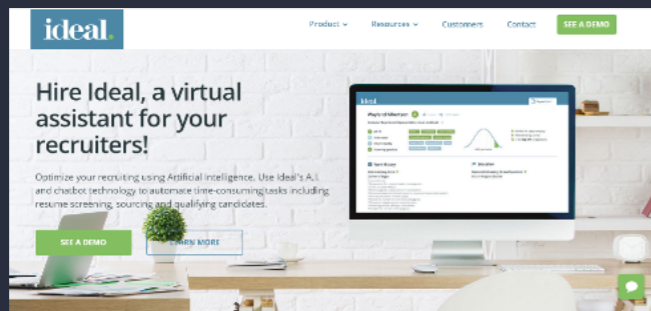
ideal.

Product ⌄ Resources ⌄ Customers Contact SEE A DEMO

Hire Ideal, a virtual assistant for your recruiters!

Optimize your recruiting using Artificial Intelligence. Use Ideal's A.I. and chatbot technology to automate time-consuming tasks including resume screening, sourcing and qualifying candidates.

SEE A DEMO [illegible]ARN MORE